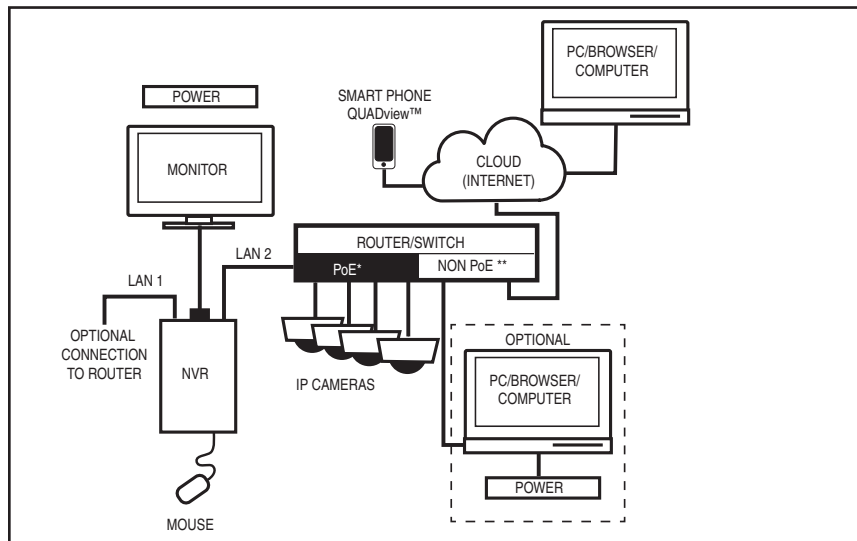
POWER

MONITOR

SMART PHONE
QUADview™

CLOUD
(INTERNET)

PC/BROWSER/
COMPUTER

LAN 1

LAN 2

ROUTER/SWITCH

PoE*

NON PoE **

OPTIONAL
CONNECTION
TO ROUTER

NVR

IP CAMERAS

OPTIONAL

PC/BROWSER/
COMPUTER

POWER

MOUSE